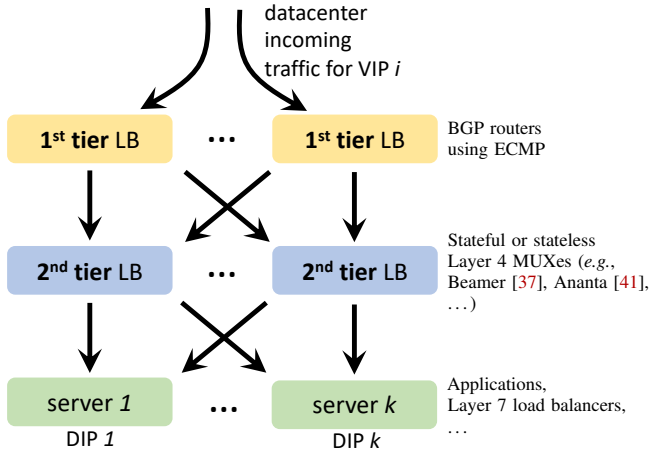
datacenter incoming traffic for VIP *i*

1st tier LB … 1st tier LB

BGP routers using ECMP

2nd tier LB … 2nd tier LB

Stateful or stateless Layer 4 MUXes (*e.g.*, Beamer [37], Ananta [41], …)

server *1* … server *k*

DIP *1*

DIP *k*

Applications, Layer 7 load balancers, …